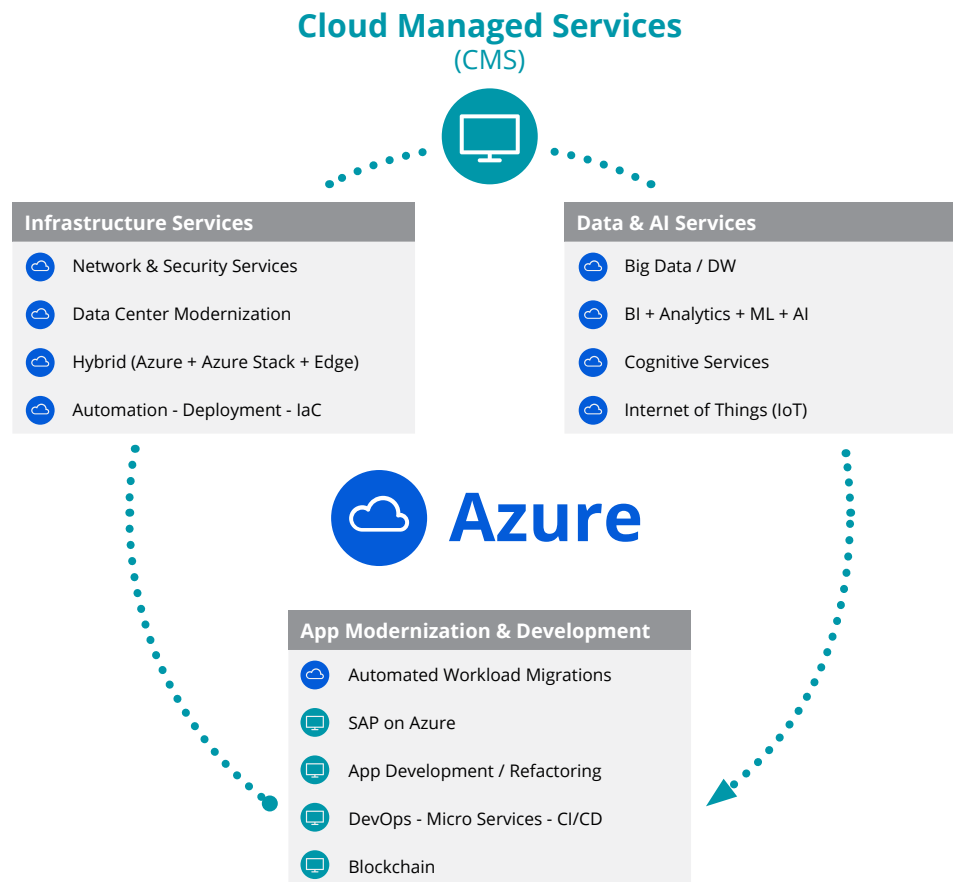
Cloud Managed Services
(CMS)

Infrastructure Services
Network & Security Services
Data Center Modernization
Hybrid (Azure + Azure Stack + Edge)
Automation - Deployment - IaC

Data & AI Services
Big Data / DW
BI + Analytics + ML + AI
Cognitive Services
Internet of Things (IoT)

Azure

App Modernization & Development
Automated Workload Migrations
SAP on Azure
App Development / Refactoring
DevOps - Micro Services - CI/CD
Blockchain